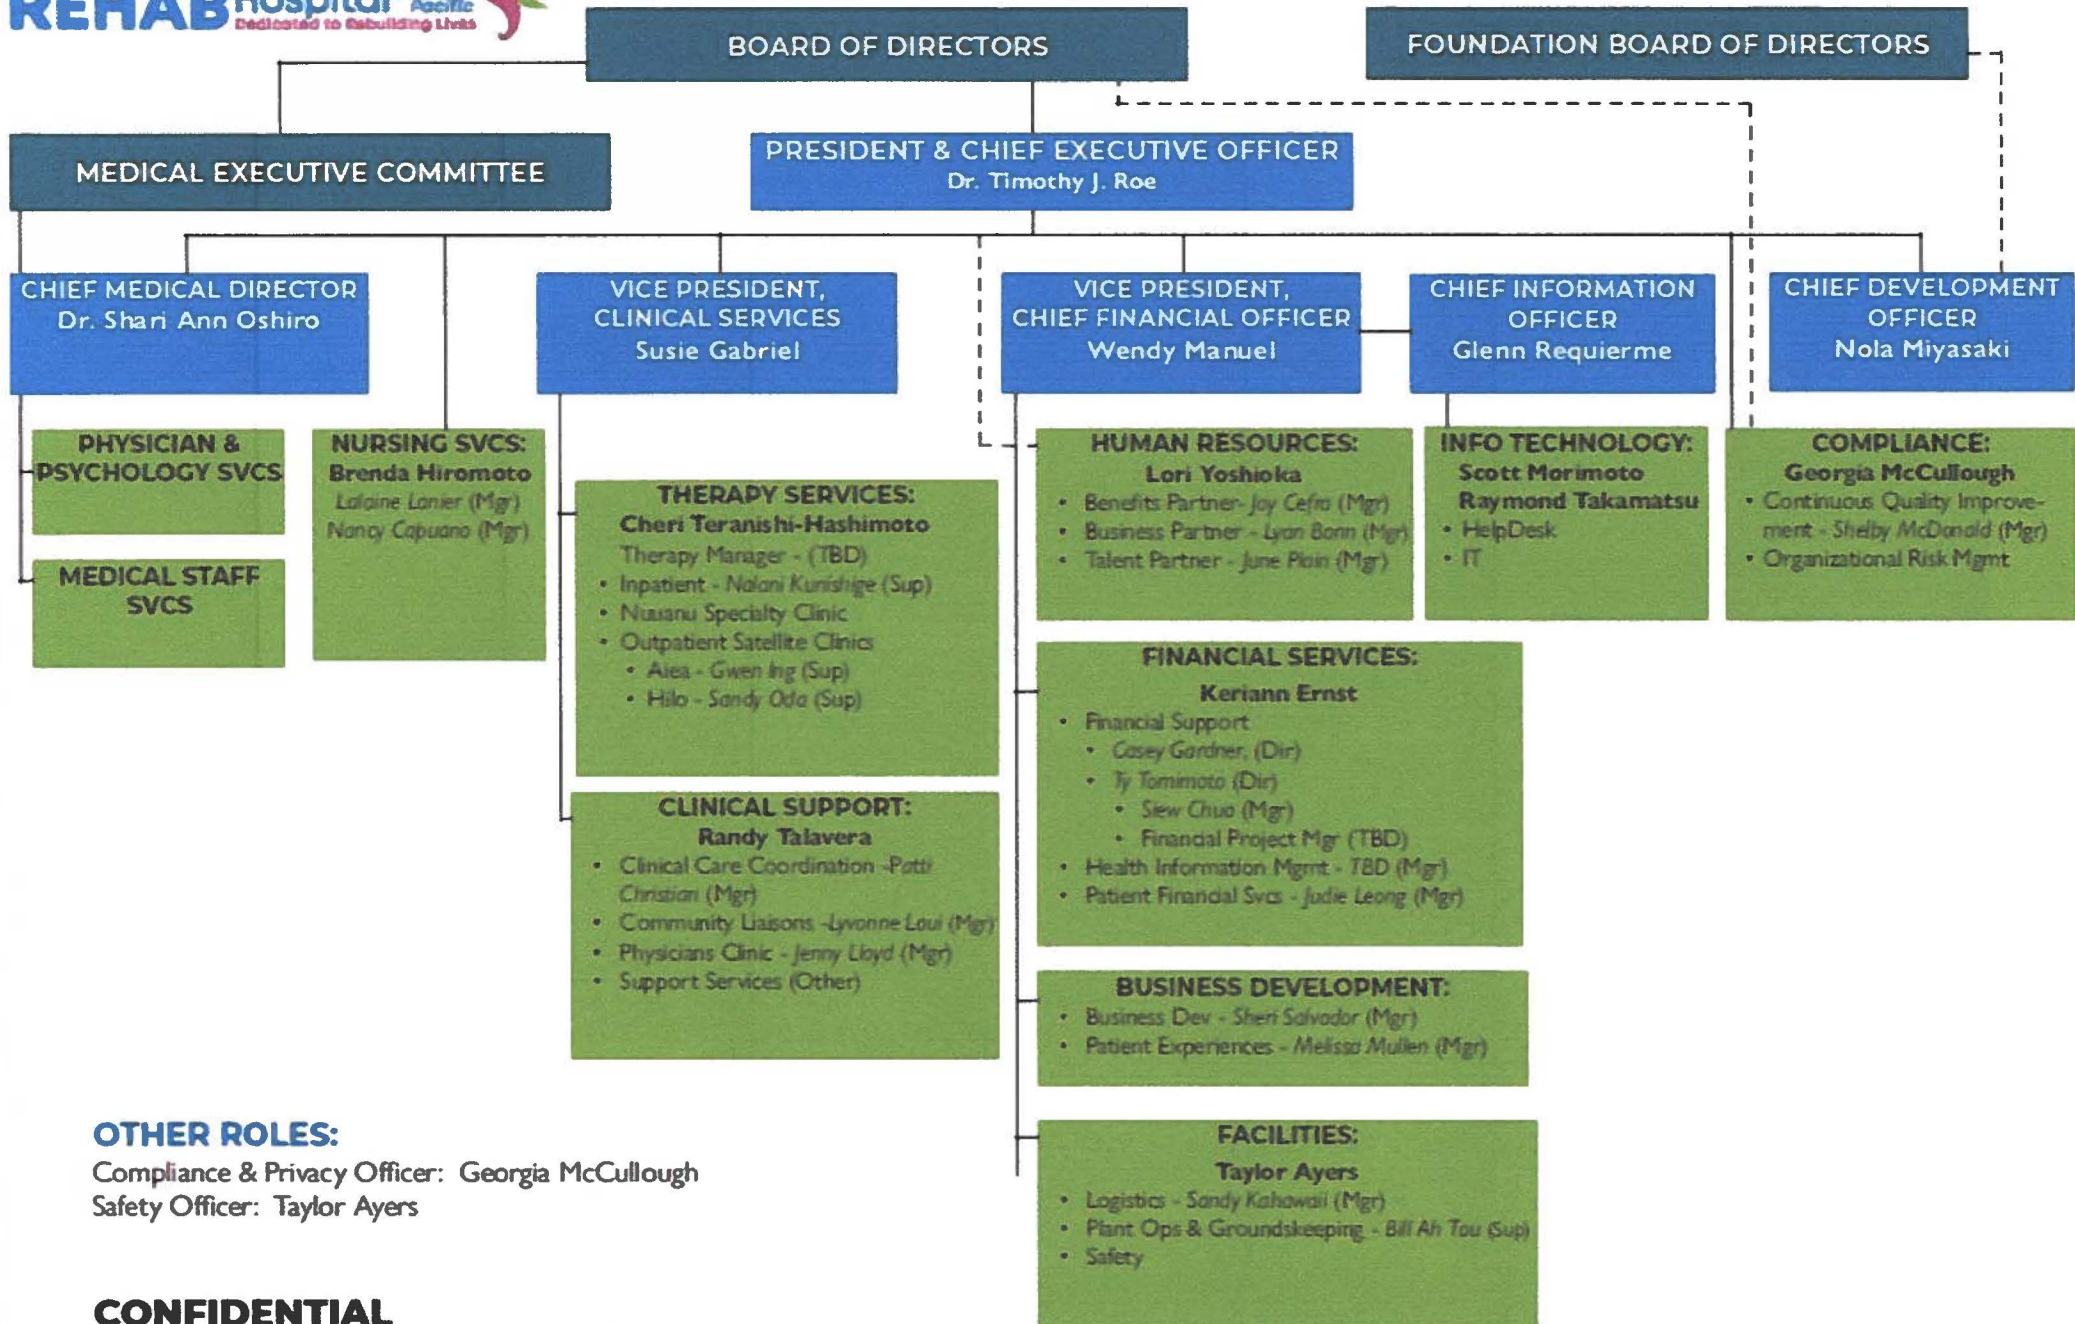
REHAB Hospital Pacific
Dedicated to Rebuilding Lives

BOARD OF DIRECTORS

FOUNDATION BOARD OF DIRECTORS

MEDICAL EXECUTIVE COMMITTEE

PRESIDENT & CHIEF EXECUTIVE OFFICER
Dr. Timothy J. Roe

CHIEF MEDICAL DIRECTOR
Dr. Shari Ann Oshiro

VICE PRESIDENT, CLINICAL SERVICES
Susie Gabriel

VICE PRESIDENT, CHIEF FINANCIAL OFFICER
Wendy Manuel

CHIEF INFORMATION OFFICER
Glenn Requierme

CHIEF DEVELOPMENT OFFICER
Nola Miyasaki

PHYSICIAN & PSYCHOLOGY SVCS

MEDICAL STAFF SVCS

NURSING SVCS:
Brenda Hiromoto
Lalaine Lanier (Mgr)
Nancy Capuano (Mgr)

THERAPY SERVICES:
Cheri Teranishi-Hashimoto
Therapy Manager - (TBD)
• Inpatient - Nalani Kunishige (Sup)
• Nuuanu Specialty Clinic
• Outpatient Satellite Clinics
• Aiea - Gwen Ing (Sup)
• Hilo - Sandy Oda (Sup)

CLINICAL SUPPORT:
Randy Talavera
• Clinical Care Coordination -Patti Christian (Mgr)
• Community Liaisons -Lyvonne Loui (Mgr)
• Physicians Clinic - Jenny Lloyd (Mgr)
• Support Services (Other)

HUMAN RESOURCES:
Lori Yoshioka
• Benefits Partner- Joy Cefro (Mgr)
• Business Partner - Lyon Bonn (Mgr)
• Talent Partner - June Plain (Mgr)

INFO TECHNOLOGY:
Scott Morimoto
Raymond Takamatsu
• HelpDesk
• IT

COMPLIANCE:
Georgia McCullough
• Continuous Quality Improvement - Shelby McDonald (Mgr)
• Organizational Risk Mgmt

FINANCIAL SERVICES:
Keriann Ernst
• Financial Support
• Casey Gardner, (Dir)
• Ty Tomimoto (Dir)
• Siew Chua (Mgr)
• Financial Project Mgr (TBD)
• Health Information Mgmt - TBD (Mgr)
• Patient Financial Svcs - Judie Leong (Mgr)

BUSINESS DEVELOPMENT:
• Business Dev - Sheri Salvador (Mgr)
• Patient Experiences - Melissa Mullen (Mgr)

FACILITIES:
Taylor Ayers
• Logistics - Sandy Kahawaii (Mgr)
• Plant Ops & Groundskeeping - Bill Ah Tou (Sup)
• Safety

OTHER ROLES:
Compliance & Privacy Officer: Georgia McCullough
Safety Officer: Taylor Ayers

CONFIDENTIAL